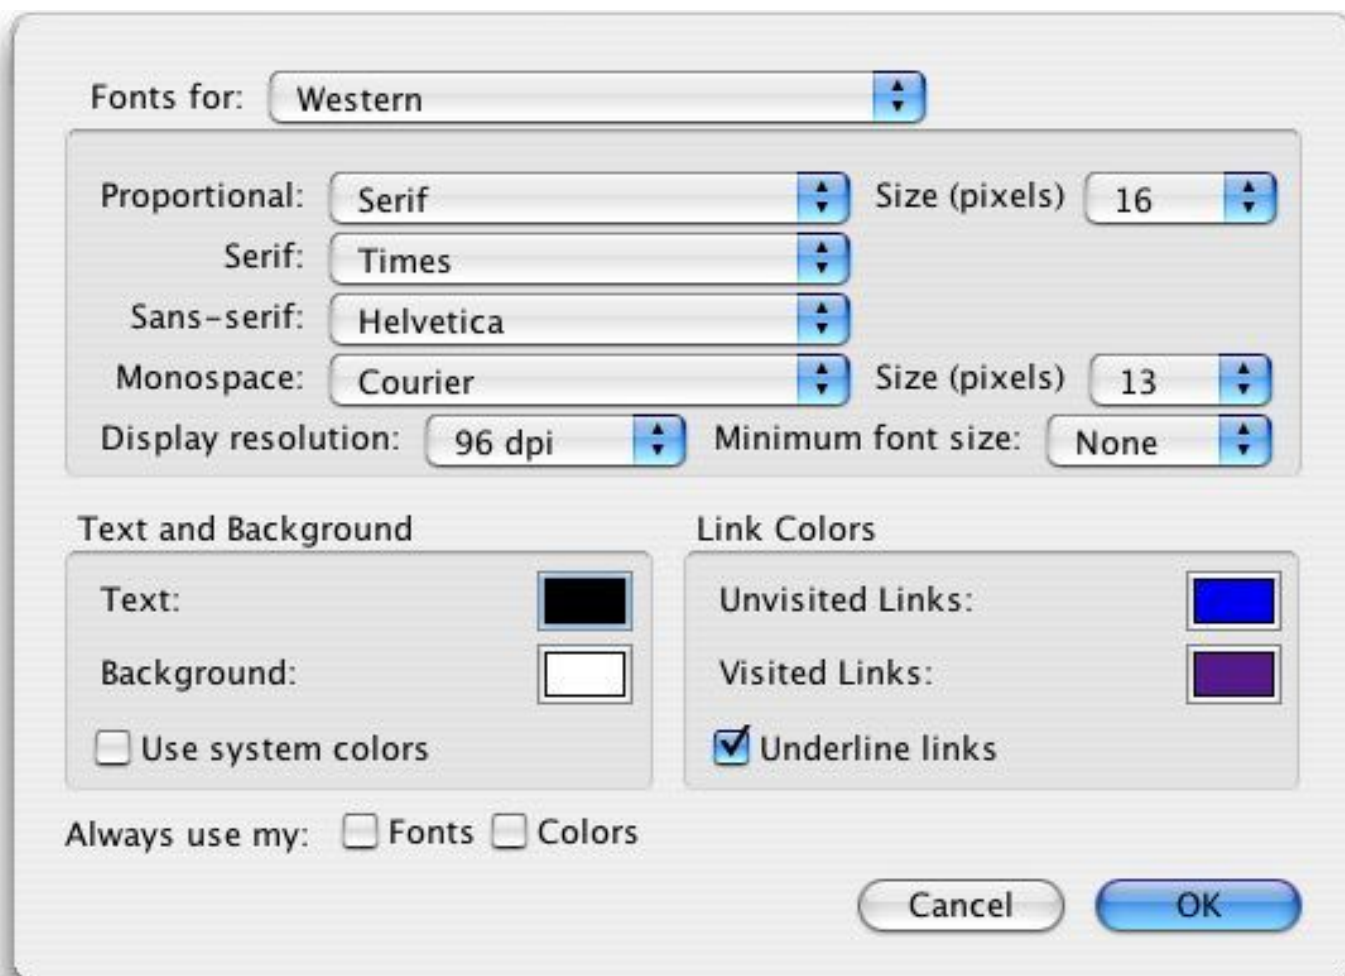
Fonts for: Western

Proportional: Serif Size (pixels) 16

Serif: Times

Sans-serif: Helvetica

Monospace: Courier Size (pixels) 13

Display resolution: 96 dpi Minimum font size: None

Text and Background

Text:

Background:

Use system colors

Link Colors

Unvisited Links:

Visited Links:

Underline links

Always use my: Fonts Colors

Cancel OK